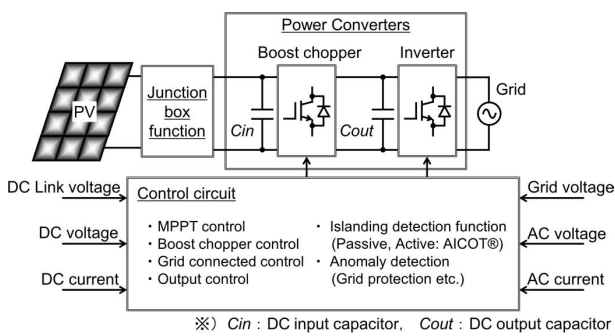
Power Converters

Boost chopper

Inverter

PV

Junction box function

Cin

Cout

Grid

DC Link voltage

DC voltage

DC current

Control circuit

・MPPT control
・Boost chopper control
・Grid connected control
・Output control

・Islanding detection function (Passive, Active: AICOT®)
・Anomaly detection (Grid protection etc.)

Grid voltage

AC voltage

AC current

※) Cin : DC input capacitor, Cout : DC output capacitor